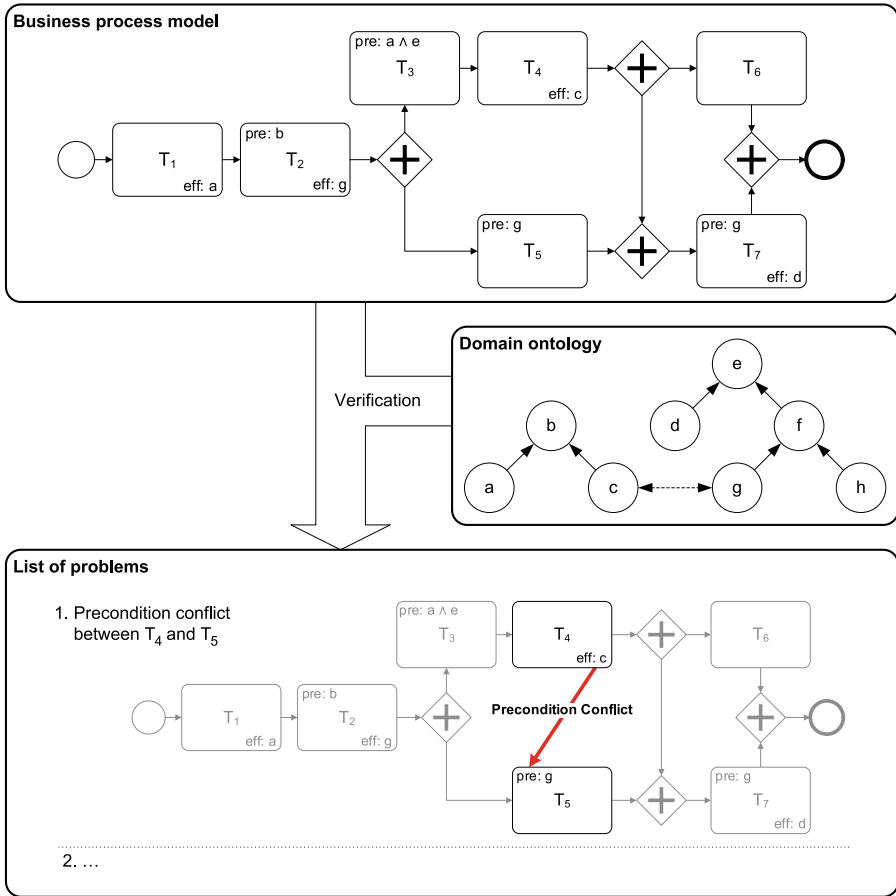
Business process model

pre: $a \wedge e$
$T_3$

$T_4$
eff: c

$T_6$

$T_1$
eff: a

pre: b
$T_2$
eff: g

pre: g
$T_5$

pre: g
$T_7$
eff: d

Verification

Domain ontology

e
b
d
f
a
c
g
h

List of problems

1. Precondition conflict between $T_4$ and $T_5$

pre: $a \wedge e$
$T_3$

$T_4$
eff: c

$T_6$

$T_1$
eff: a

pre: b
$T_2$
eff: g

Precondition Conflict

pre: g
$T_5$

pre: g
$T_7$
eff: d

2. …